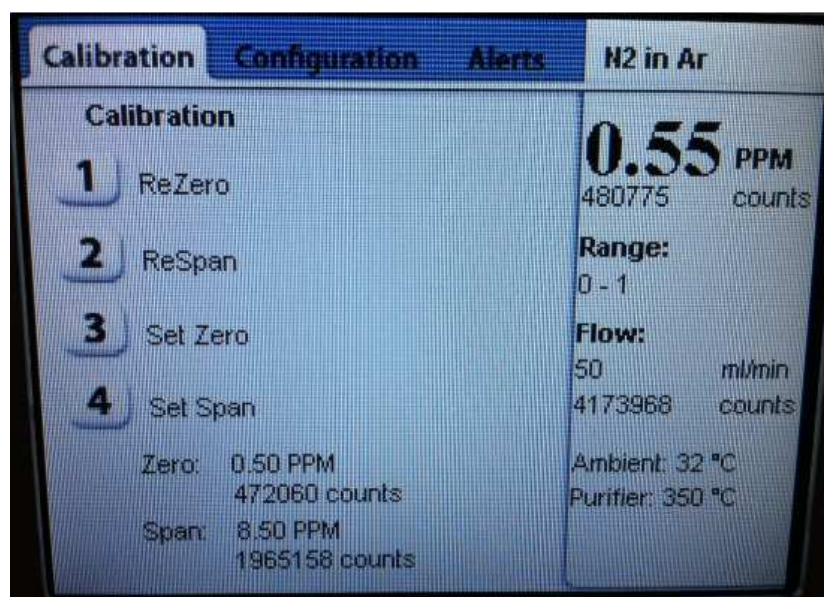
Calibration Configuration Alerts N2 in Ar

Calibration

1 ReZero

2 ReSpan

3 Set Zero

4 Set Span

Zero: 0.50 PPM
472060 counts

Span: 8.50 PPM
1965158 counts

0.55 PPM
480775 counts

Range:
0 - 1

Flow:
50 ml/min
4173968 counts

Ambient: 32 °C
Purifier: 350 °C